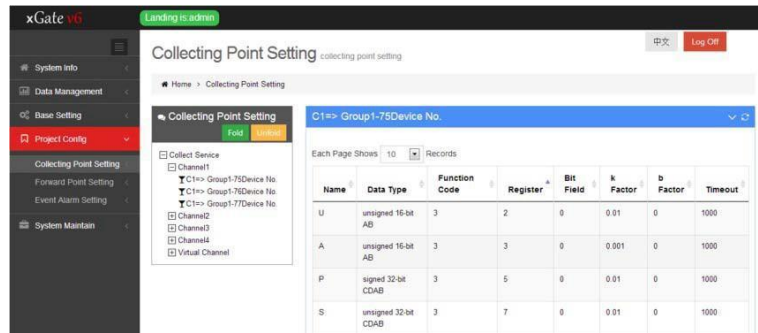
xGate v6

Landing is:admin

System Info
Data Management
Base Setting
Project Config
Collecting Point Setting
Forward Point Setting
Event Alarm Setting
System Maintain

Collecting Point Setting collecting point setting

中文 Log Off

Home > Collecting Point Setting

Collecting Point Setting
Fold Unfold

Collect Service
Channel1
C1=> Group1-75Device No.
C1=> Group1-76Device No.
C1=> Group1-77Device No.
Channel2
Channel3
Channel4
Virtual Channel

C1=> Group1-75Device No.

Each Page Shows 10 Records

| Name | Data Type | Function Code | Register | Bit Field | k Factor | b Factor | Timeout |
|---|---|---|---|---|---|---|---|
| U | unsigned 16-bit AB | 3 | 2 | 0 | 0.01 | 0 | 1000 |
| A | unsigned 16-bit AB | 3 | 3 | 0 | 0.001 | 0 | 1000 |
| P | signed 32-bit CDAB | 3 | 5 | 0 | 0.01 | 0 | 1000 |
| S | unsigned 32-bit CDAB | 3 | 7 | 0 | 0.01 | 0 | 1000 |